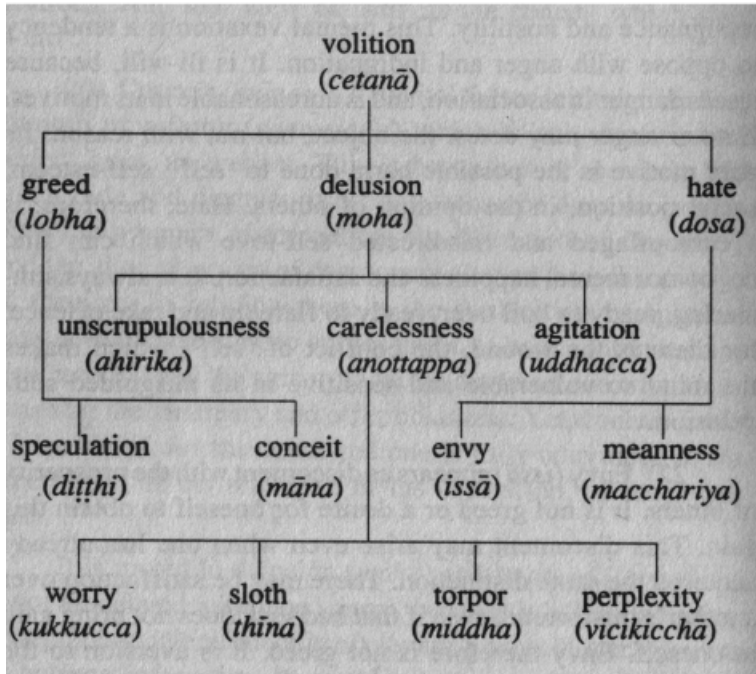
volition
(*cetanā*)

greed
(*lobha*)

delusion
(*moha*)

hate
(*dosa*)

unscrupulousness
(*ahirika*)

carelessness
(*anottappa*)

agitation
(*uddhacca*)

speculation
(*diṭṭhi*)

conceit
(*māna*)

envy
(*issā*)

meanness
(*macchariya*)

worry
(*kukkucca*)

sloth
(*thīna*)

torpor
(*middha*)

perplexity
(*vicikicchā*)